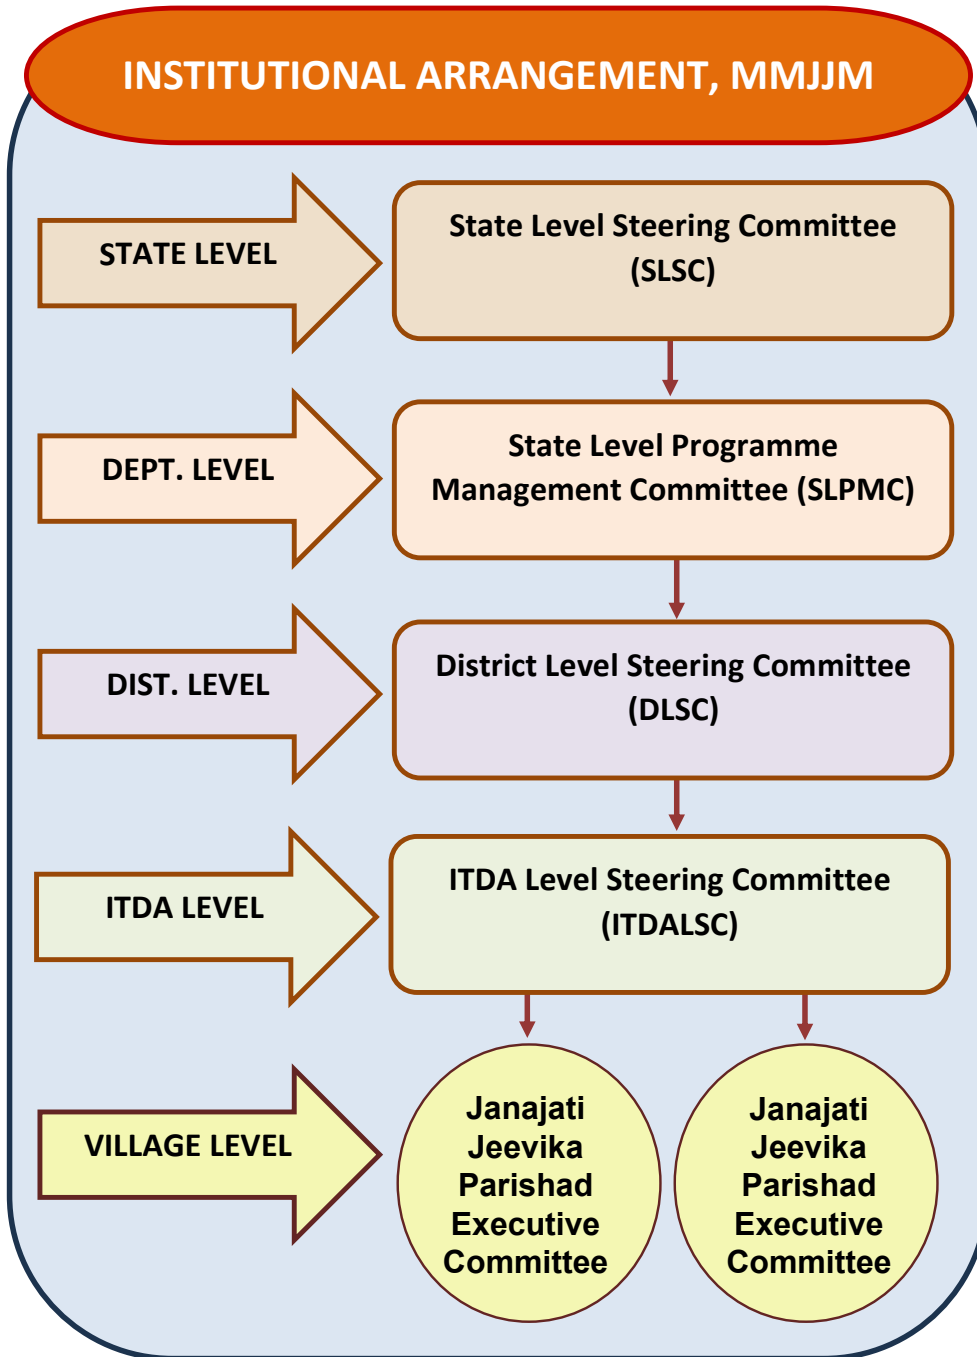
INSTITUTIONAL ARRANGEMENT, MMJJM

STATE LEVEL

State Level Steering Committee (SLSC)

DEPT. LEVEL

State Level Programme Management Committee (SLPMC)

DIST. LEVEL

District Level Steering Committee (DLSC)

ITDA LEVEL

ITDA Level Steering Committee (ITDALSC)

VILLAGE LEVEL

Janajati Jeevika Parishad Executive Committee

Janajati Jeevika Parishad Executive Committee